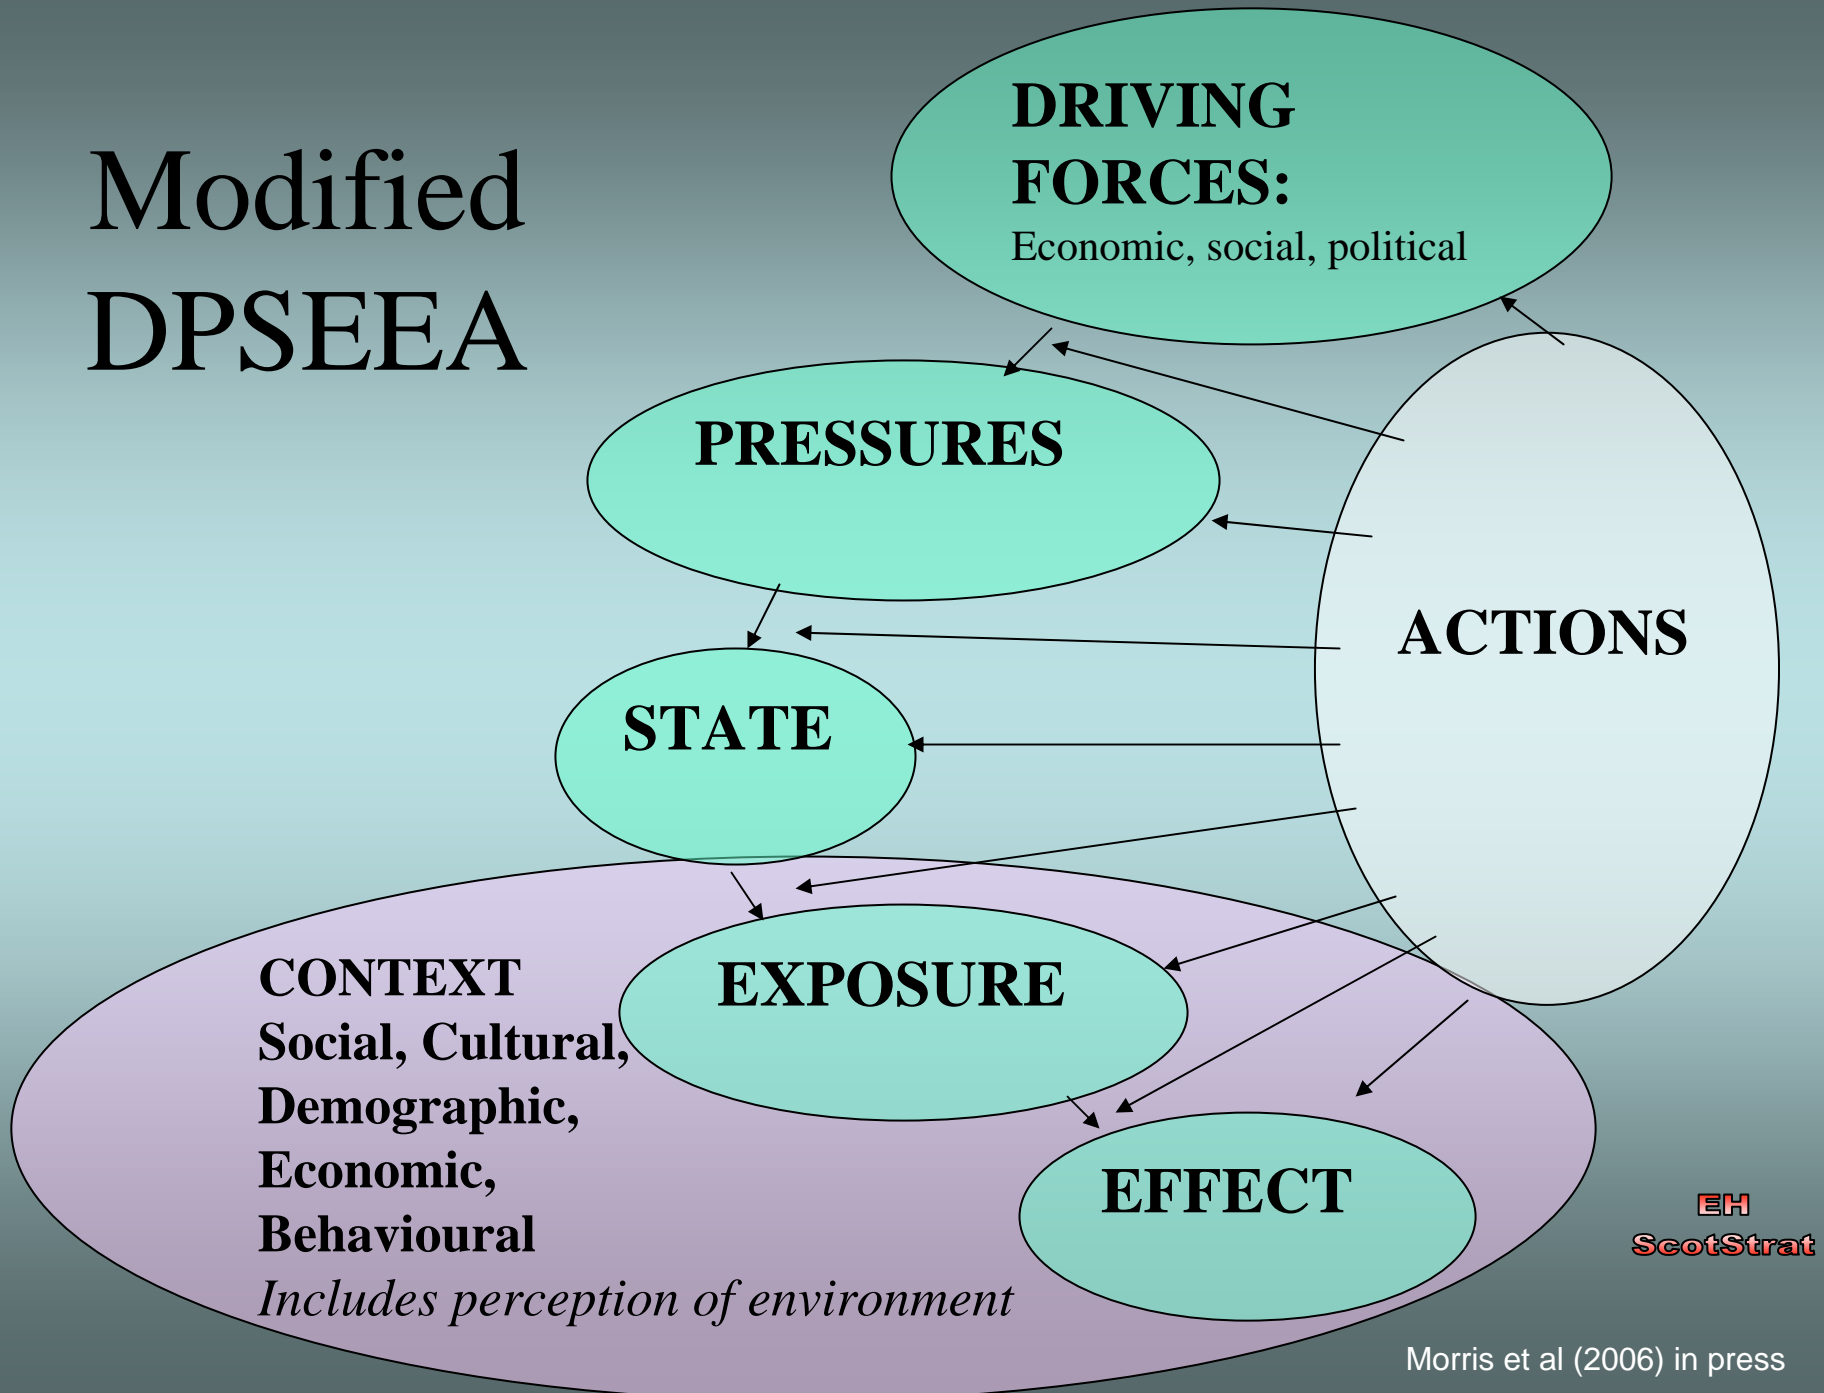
Modified DPSEEA

DRIVING FORCES:
Economic, social, political

PRESSURES

STATE

ACTIONS

CONTEXT
Social, Cultural, Demographic, Economic, Behavioural
*Includes perception of environment*

EXPOSURE

EFFECT

EH
ScotStrat

Morris et al (2006) in press